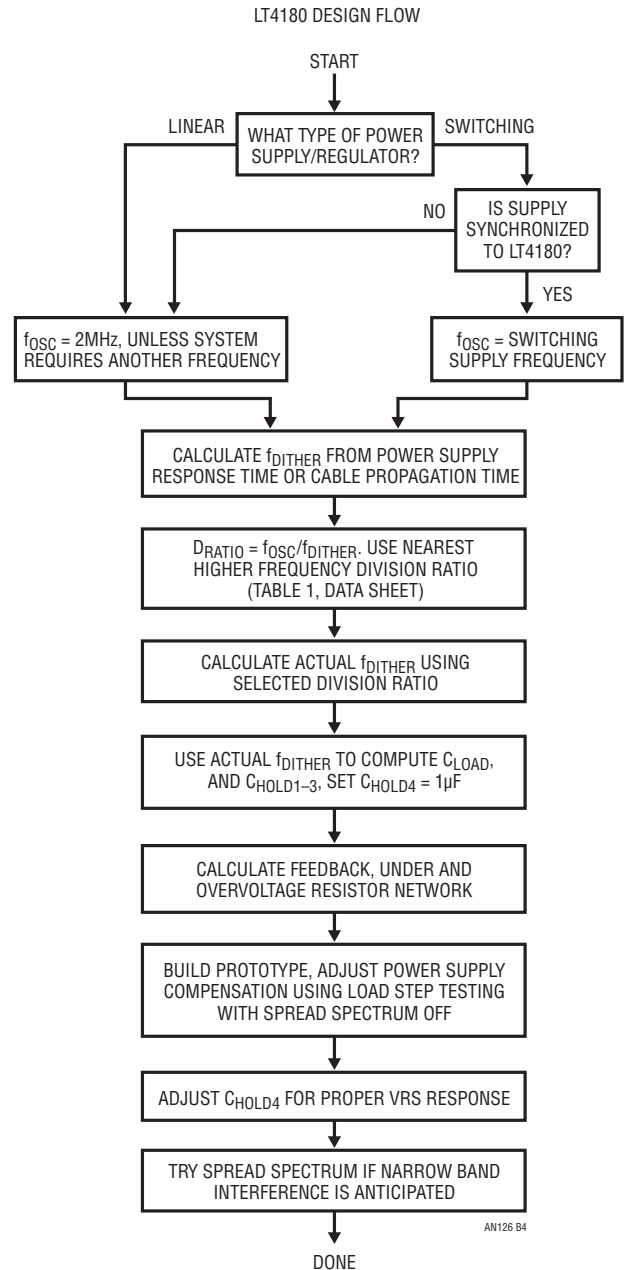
LT4180 DESIGN FLOW

START

LINEAR

WHAT TYPE OF POWER SUPPLY/REGULATOR?

SWITCHING

NO

IS SUPPLY SYNCHRONIZED TO LT4180?

YES

$f_{OSC}$ = 2MHz, UNLESS SYSTEM REQUIRES ANOTHER FREQUENCY

$f_{OSC}$ = SWITCHING SUPPLY FREQUENCY

CALCULATE $f_{DITHER}$ FROM POWER SUPPLY RESPONSE TIME OR CABLE PROPAGATION TIME

$D_{RATIO} = f_{OSC}/f_{DITHER}$. USE NEAREST HIGHER FREQUENCY DIVISION RATIO (TABLE 1, DATA SHEET)

CALCULATE ACTUAL $f_{DITHER}$ USING SELECTED DIVISION RATIO

USE ACTUAL $f_{DITHER}$ TO COMPUTE $C_{LOAD}$, AND $C_{HOLD1-3}$, SET $C_{HOLD4}$ = 1µF

CALCULATE FEEDBACK, UNDER AND OVERVOLTAGE RESISTOR NETWORK

BUILD PROTOTYPE, ADJUST POWER SUPPLY COMPENSATION USING LOAD STEP TESTING WITH SPREAD SPECTRUM OFF

ADJUST $C_{HOLD4}$ FOR PROPER VRS RESPONSE

TRY SPREAD SPECTRUM IF NARROW BAND INTERFERENCE IS ANTICIPATED

AN126 B4

DONE